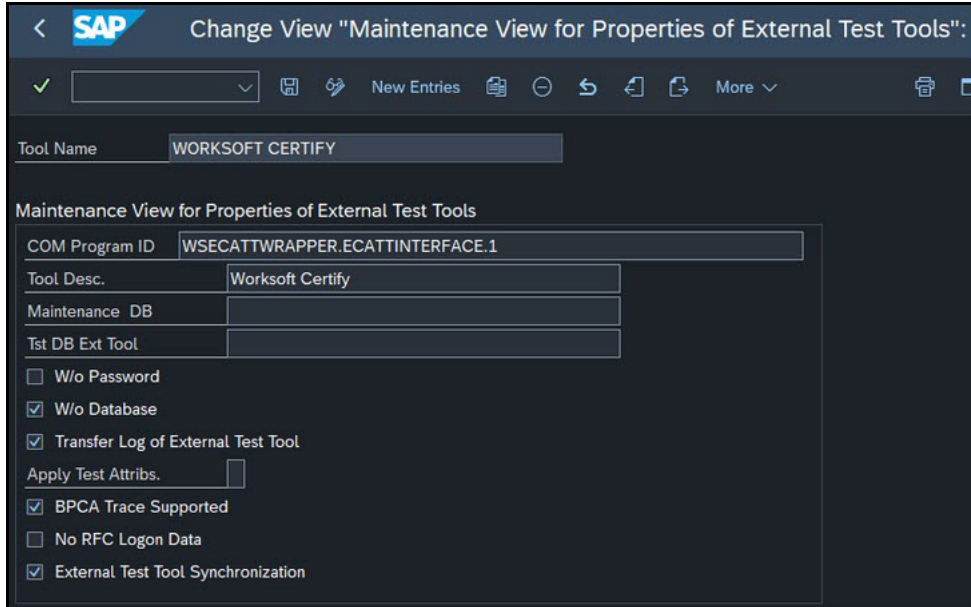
SAP Change View "Maintenance View for Properties of External Test Tools":

New Entries More

Tool Name WORKSOFT CERTIFY

Maintenance View for Properties of External Test Tools

COM Program ID WSECATTWRAPPER.ECATTINTERFACE.1

Tool Desc. Worksoft Certify

Maintenance DB

Tst DB Ext Tool

☐ W/o Password

☑ W/o Database

☑ Transfer Log of External Test Tool

Apply Test Attribs.

☑ BPCA Trace Supported

☐ No RFC Logon Data

☑ External Test Tool Synchronization